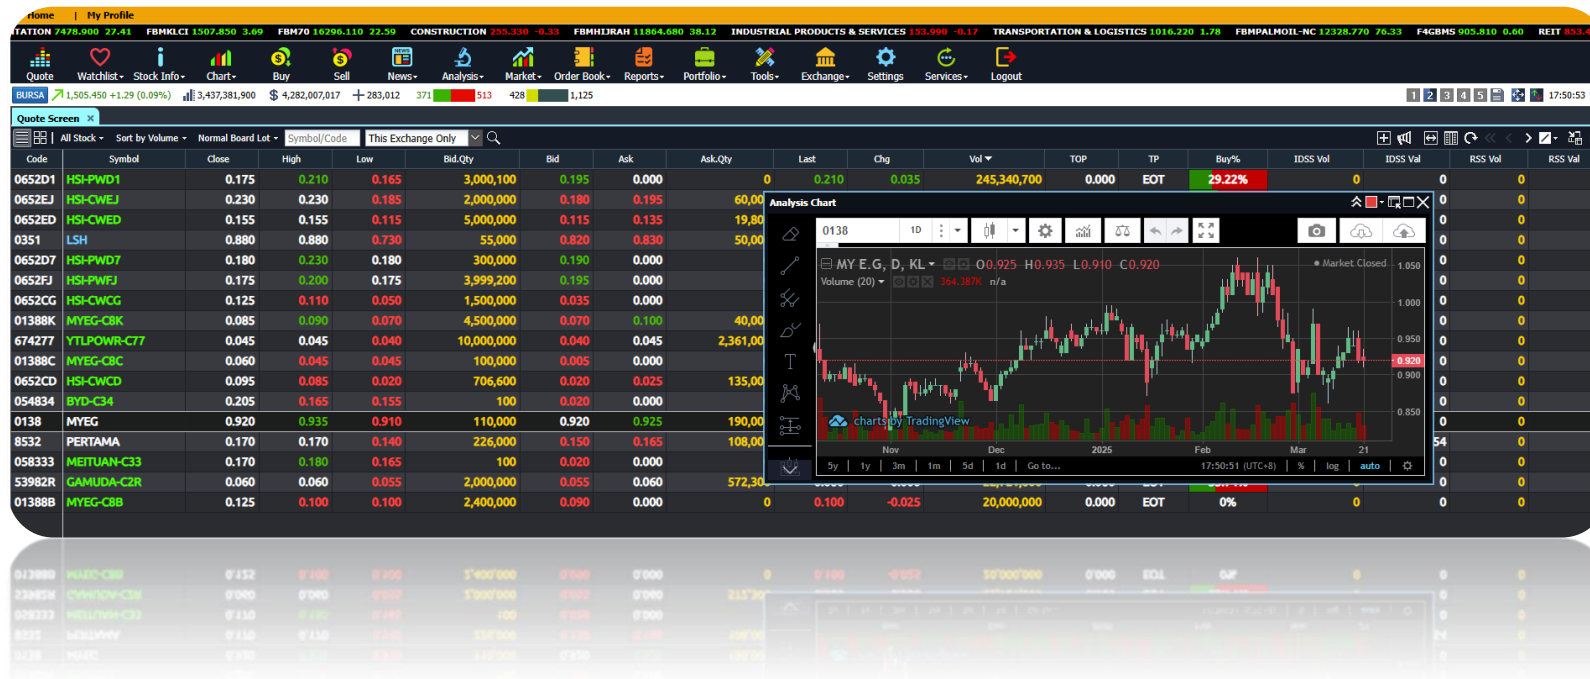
Home | My Profile

TATION 7478.900 27.41 FBMKLCI 1507.850 3.69 FBM70 10296.110 22.59 CONSTRUCTION 255.330 -0.33 FBMHIJRAH 11864.680 38.12 INDUSTRIAL PRODUCTS & SERVICES 153.990 -0.17 TRANSPORTATION & LOGISTICS 1016.220 1.78 FBMPALMOIL-NC 12328.770 76.33 F4GBMS 905.810 0.60 REIT 853.4

Quote Watchlist Stock Info Chart Buy Sell News Analysis Market Order Book Reports Portfolio Tools Exchange Settings Services Logout

BURSA 1,505.450 +1.29 (0.09%) 3,437,381,900 4,282,007,017 283,012 371 513 428 1,125 17:50:53

Quote Screen

All Stock Sort by Volume Normal Board Lot Symbol/Code This Exchange Only

| Code | Symbol | Close | High | Low | Bid.Qty | Bid | Ask | Ask.Qty | Last | Chg | Vol | TOP | TP | Buy% | IDSS Vol | IDSS Val | RSS Vol | RSS Val |
|---|---|---|---|---|---|---|---|---|---|---|---|---|---|---|---|---|---|---|
| 0652D1 | HSI-PWD1 | 0.175 | 0.210 | 0.165 | 3,000,100 | 0.195 | 0.000 | 0 | 0.210 | 0.035 | 245,340,700 | 0.000 | EOT | 29.22% | 0 | 0 | 0 | |
| 0652EJ | HSI-CWEJ | 0.230 | 0.230 | 0.185 | 2,000,000 | 0.180 | 0.195 | 60,00 | | | | | | | | 0 | 0 | |
| 0652ED | HSI-CWED | 0.155 | 0.155 | 0.115 | 5,000,000 | 0.115 | 0.135 | 19,80 | | | | | | | | 0 | 0 | |
| 0351 | LSH | 0.880 | 0.880 | 0.730 | 55,000 | 0.820 | 0.830 | 50,00 | | | | | | | | 0 | 0 | |
| 0652D7 | HSI-PWD7 | 0.180 | 0.230 | 0.180 | 300,000 | 0.190 | 0.000 | | | | | | | | | 0 | 0 | |
| 0652FJ | HSI-PWFJ | 0.175 | 0.200 | 0.175 | 3,999,200 | 0.195 | 0.000 | | | | | | | | | 0 | 0 | |
| 0652CG | HSI-CWCG | 0.125 | 0.110 | 0.050 | 1,500,000 | 0.035 | 0.000 | | | | | | | | | 0 | 0 | |
| 01388K | MYEG-C8K | 0.085 | 0.090 | 0.070 | 4,500,000 | 0.070 | 0.100 | 40,00 | | | | | | | | 0 | 0 | |
| 674277 | YTLPOWR-C77 | 0.045 | 0.045 | 0.040 | 10,000,000 | 0.040 | 0.045 | 2,361,00 | | | | | | | | 0 | 0 | |
| 01388C | MYEG-C8C | 0.060 | 0.045 | 0.045 | 100,000 | 0.005 | 0.000 | | | | | | | | | 0 | 0 | |
| 0652CD | HSI-CWCD | 0.095 | 0.085 | 0.020 | 706,600 | 0.020 | 0.025 | 135,00 | | | | | | | | 0 | 0 | |
| 054834 | BYD-C34 | 0.205 | 0.165 | 0.155 | 100 | 0.020 | 0.000 | | | | | | | | | 0 | 0 | |
| 0138 | MYEG | 0.920 | 0.935 | 0.910 | 110,000 | 0.920 | 0.925 | 190,00 | | | | | | | | 0 | 0 | |
| 8532 | PERTAMA | 0.170 | 0.170 | 0.140 | 226,000 | 0.150 | 0.165 | 108,00 | | | | | | | | 54 | 0 | |
| 058333 | MEITUAN-C33 | 0.170 | 0.180 | 0.165 | 100 | 0.020 | 0.000 | | | | | | | | | 0 | 0 | |
| 53982R | GAMUDA-C2R | 0.060 | 0.060 | 0.055 | 2,000,000 | 0.055 | 0.060 | 572,30 | | | | | | | | 0 | 0 | |
| 01388B | MYEG-C8B | 0.125 | 0.100 | 0.100 | 2,400,000 | 0.090 | 0.000 | 0 | 0.100 | -0.025 | 20,000,000 | 0.000 | EOT | 0% | 0 | 0 | 0 | |

Analysis Chart

0138 1D

MY E.G, D, KL O0.925 H0.935 L0.910 C0.920
Volume (20) 364.387K n/a
Market Closed
1.050 1.000 0.950 0.920 0.900 0.850
charts by TradingView
Nov Dec 2025 Feb Mar 21
5y 1y 3m 1m 5d 1d Go to... 17:50:51 (UTC+8) % log auto